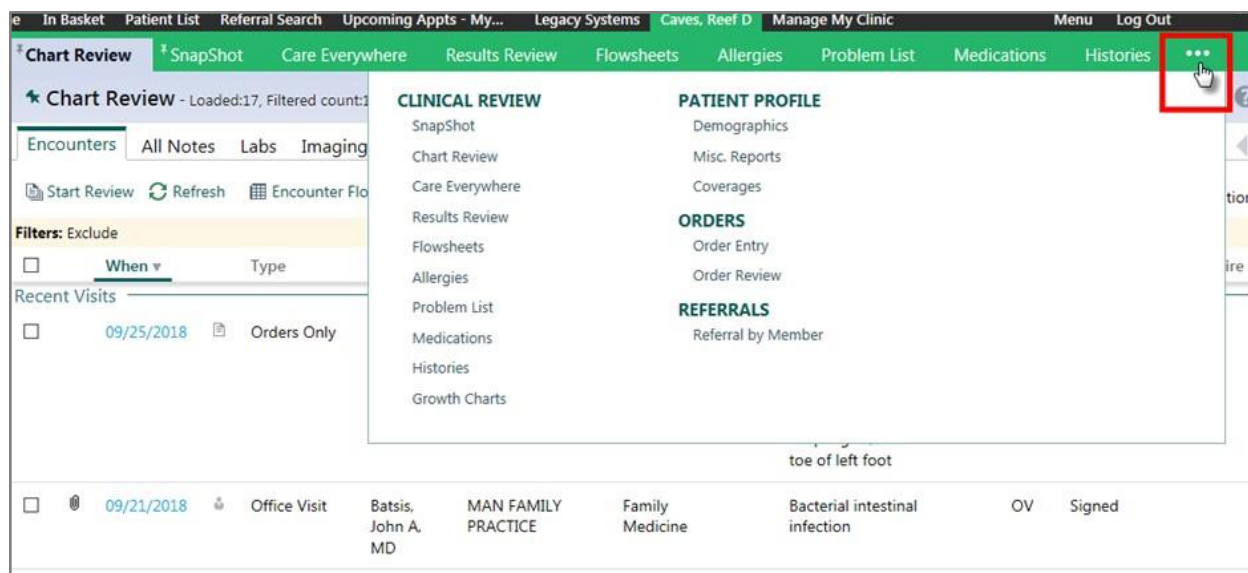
e In Basket Patient List Referral Search Upcoming Appts - My... Legacy Systems Caves, Reef D Manage My Clinic Menu Log Out

Chart Review SnapShot Care Everywhere Results Review Flowsheets Allergies Problem List Medications Histories •••

Chart Review - Loaded:17, Filtered count:1

Encounters All Notes Labs Imaging

Start Review Refresh Encounter Flo

Filters: Exclude

When Type

Recent Visits

09/25/2018 Orders Only

CLINICAL REVIEW
SnapShot
Chart Review
Care Everywhere
Results Review
Flowsheets
Allergies
Problem List
Medications
Histories
Growth Charts

PATIENT PROFILE
Demographics
Misc. Reports
Coverages

ORDERS
Order Entry
Order Review

REFERRALS
Referral by Member

tio

ire

toe of left foot

| | | 09/21/2018 | | Office Visit | Batsis, John A, MD | MAN FAMILY PRACTICE | Family Medicine | Bacterial intestinal infection | OV | Signed |